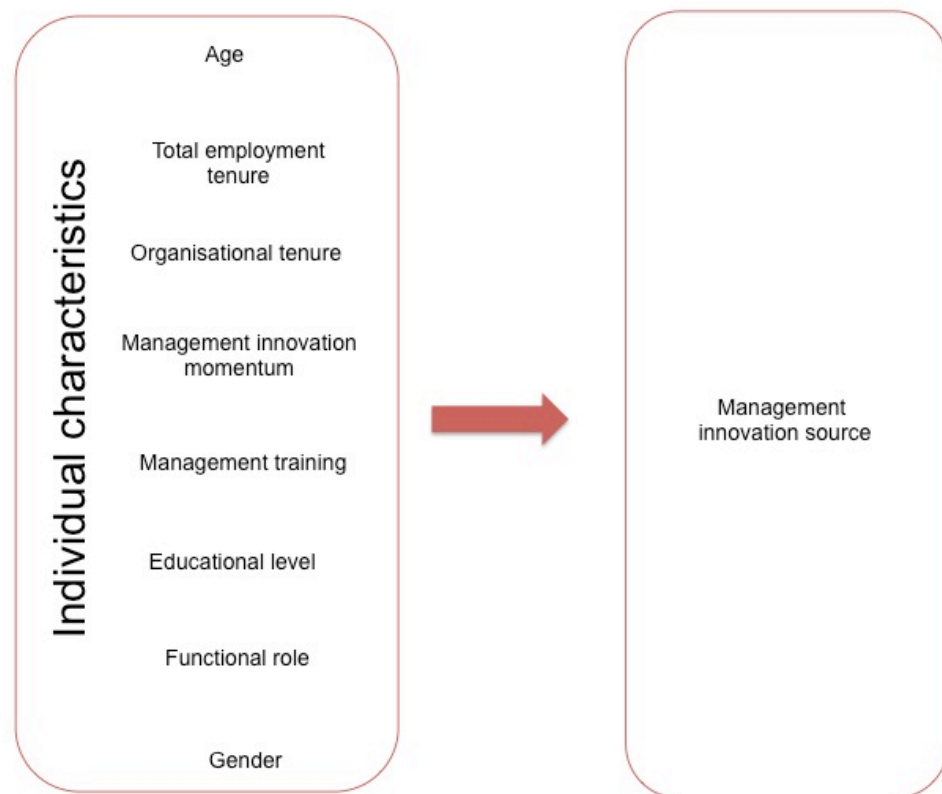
Individual characteristics

Age

Total employment tenure

Organisational tenure

Management innovation momentum

Management training

Educational level

Functional role

Gender

Management innovation source